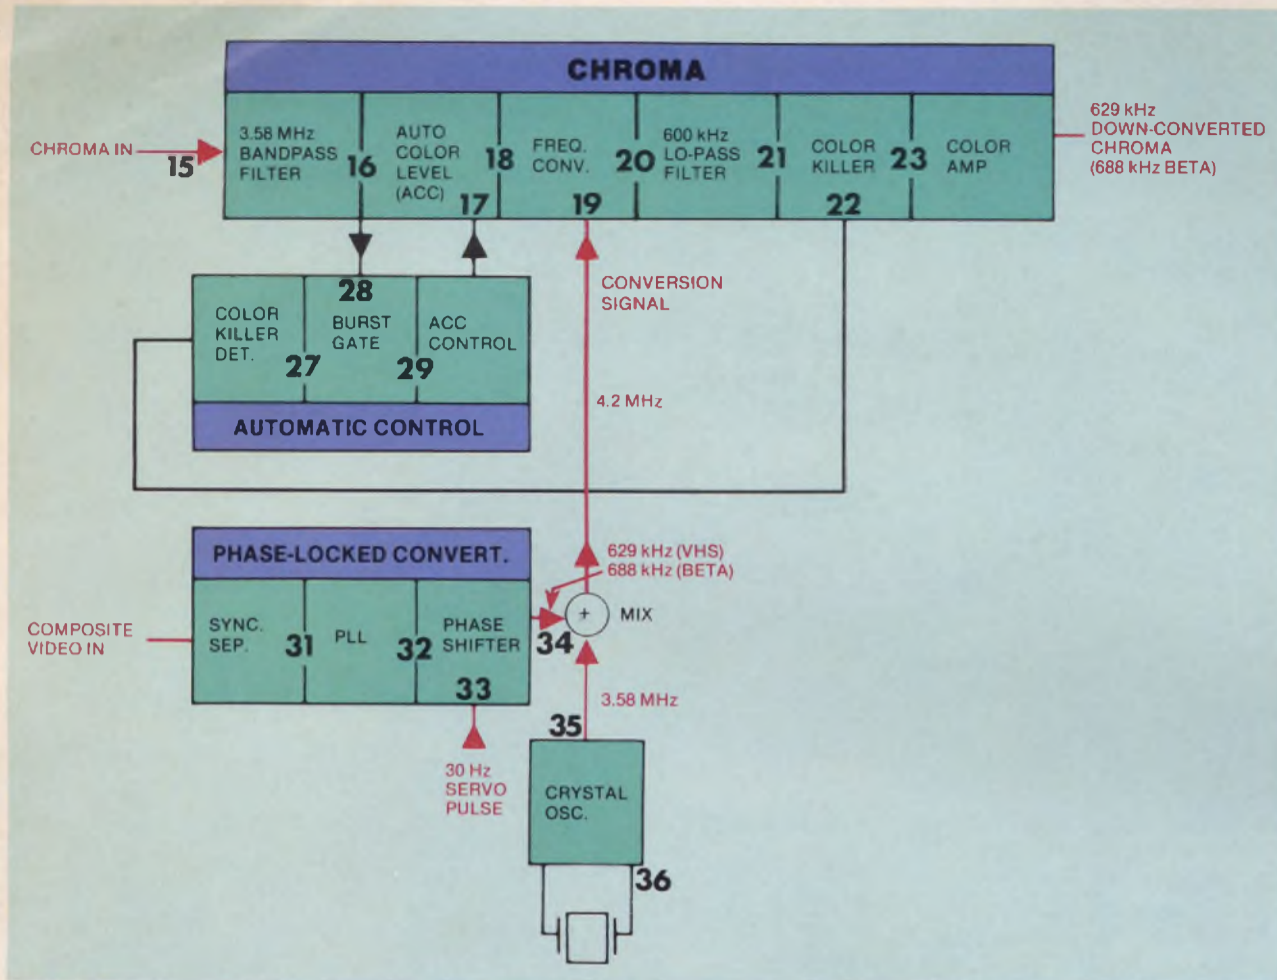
CHROMA

CHROMA IN 15

3.58 MHz BANDPASS FILTER 16

AUTO COLOR LEVEL (ACC) 17

18 FREQ. CONV. 19

20 600 kHz LO-PASS FILTER

21 COLOR KILLER 22

23 COLOR AMP

629 kHz DOWN-CONVERTED CHROMA (688 kHz BETA)

28

COLOR KILLER DET. 27

BURST GATE 29

ACC CONTROL

AUTOMATIC CONTROL

CONVERSION SIGNAL

4.2 MHz

PHASE-LOCKED CONVERT.

629 kHz (VHS)
688 kHz (BETA)

COMPOSITE VIDEO IN

SYNC. SEP. 31

PLL 32

PHASE SHIFTER 33

34

+ MIX

3.58 MHz

35

30 Hz SERVO PULSE

CRYSTAL OSC.

36